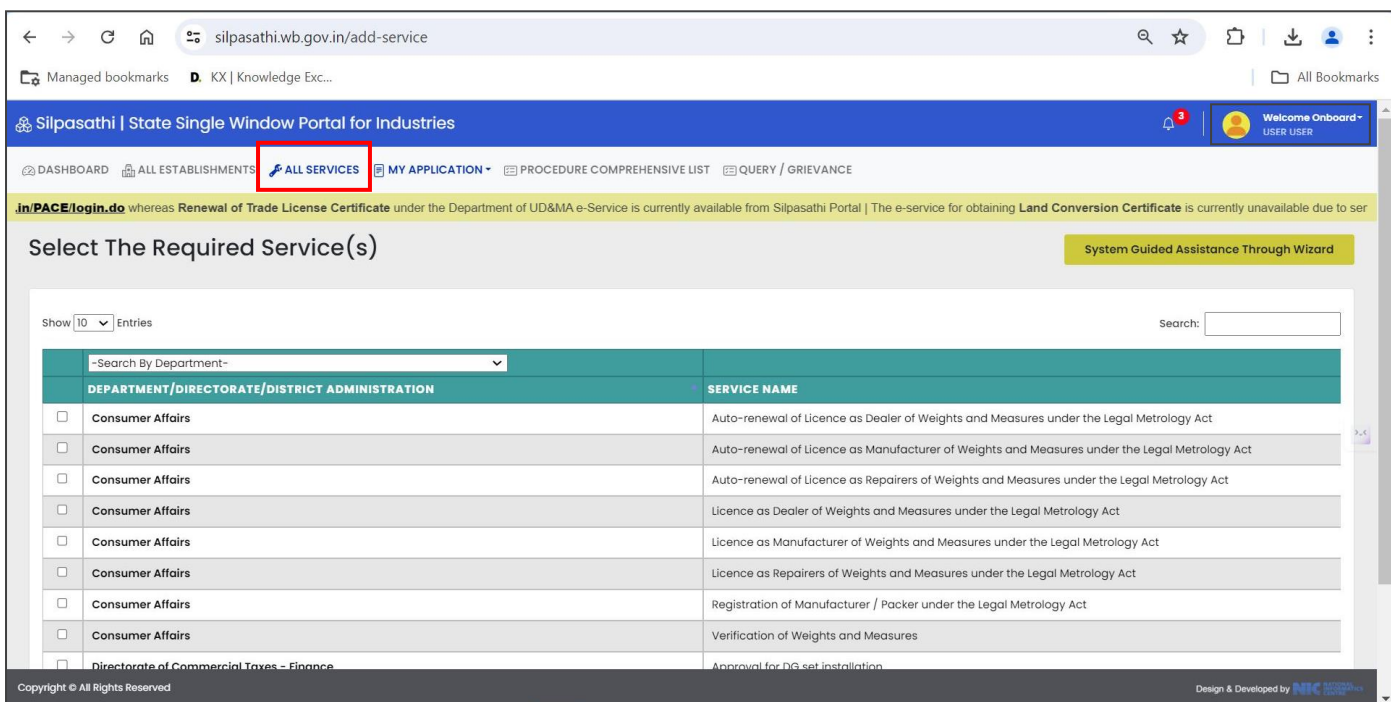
silpasathi.wb.gov.in/add-service

Managed bookmarks  D. KX | Knowledge Exc...  All Bookmarks

Silpasathi | State Single Window Portal for Industries  3  Welcome Onboard USER USER

DASHBOARD  ALL ESTABLISHMENTS  ALL SERVICES  MY APPLICATION  PROCEDURE COMPREHENSIVE LIST  QUERY / GRIEVANCE

.in/PACE/login.do whereas Renewal of Trade License Certificate under the Department of UD&MA e-Service is currently available from Silpasathi Portal | The e-service for obtaining Land Conversion Certificate is currently unavailable due to ser

Select The Required Service(s)

System Guided Assistance Through Wizard

Show 10 Entries  Search:

-Search By Department-

| | DEPARTMENT/DIRECTORATE/DISTRICT ADMINISTRATION | SERVICE NAME |
|---|---|---|
| | Consumer Affairs | Auto-renewal of Licence as Dealer of Weights and Measures under the Legal Metrology Act |
| | Consumer Affairs | Auto-renewal of Licence as Manufacturer of Weights and Measures under the Legal Metrology Act |
| | Consumer Affairs | Auto-renewal of Licence as Repairers of Weights and Measures under the Legal Metrology Act |
| | Consumer Affairs | Licence as Dealer of Weights and Measures under the Legal Metrology Act |
| | Consumer Affairs | Licence as Manufacturer of Weights and Measures under the Legal Metrology Act |
| | Consumer Affairs | Licence as Repairers of Weights and Measures under the Legal Metrology Act |
| | Consumer Affairs | Registration of Manufacturer / Packer under the Legal Metrology Act |
| | Consumer Affairs | Verification of Weights and Measures |
| | Directorate of Commercial Taxes - Finance | Approval for DG set installation |

Copyright © All Rights Reserved  Design & Developed by NIC